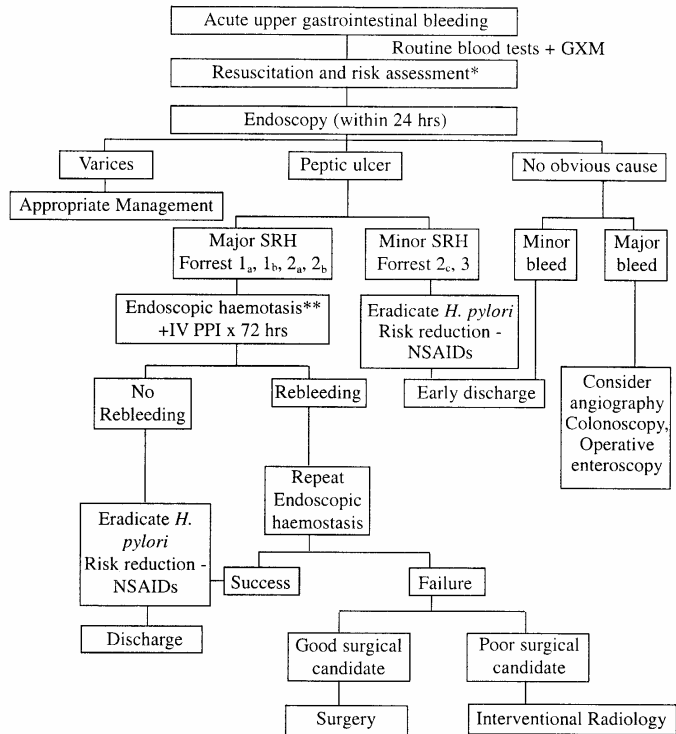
Acute upper gastrointestinal bleeding

Routine blood tests + GXM

Resuscitation and risk assessment*

Endoscopy (within 24 hrs)

Varices

Peptic ulcer

No obvious cause

Appropriate Management

Major SRH Forrest $1_a$, $1_b$, $2_a$, $2_b$

Minor SRH Forrest $2_c$, 3

Minor bleed

Major bleed

Endoscopic haemotasis** +IV PPI x 72 hrs

Eradicate *H. pylori* Risk reduction - NSAIDs

Early discharge

Consider angiography Colonoscopy, Operative enteroscopy

No Rebleeding

Rebleeding

Repeat Endoscopic haemostasis

Eradicate *H. pylori* Risk reduction - NSAIDs

Success

Failure

Discharge

Good surgical candidate

Poor surgical candidate

Surgery

Interventional Radiology